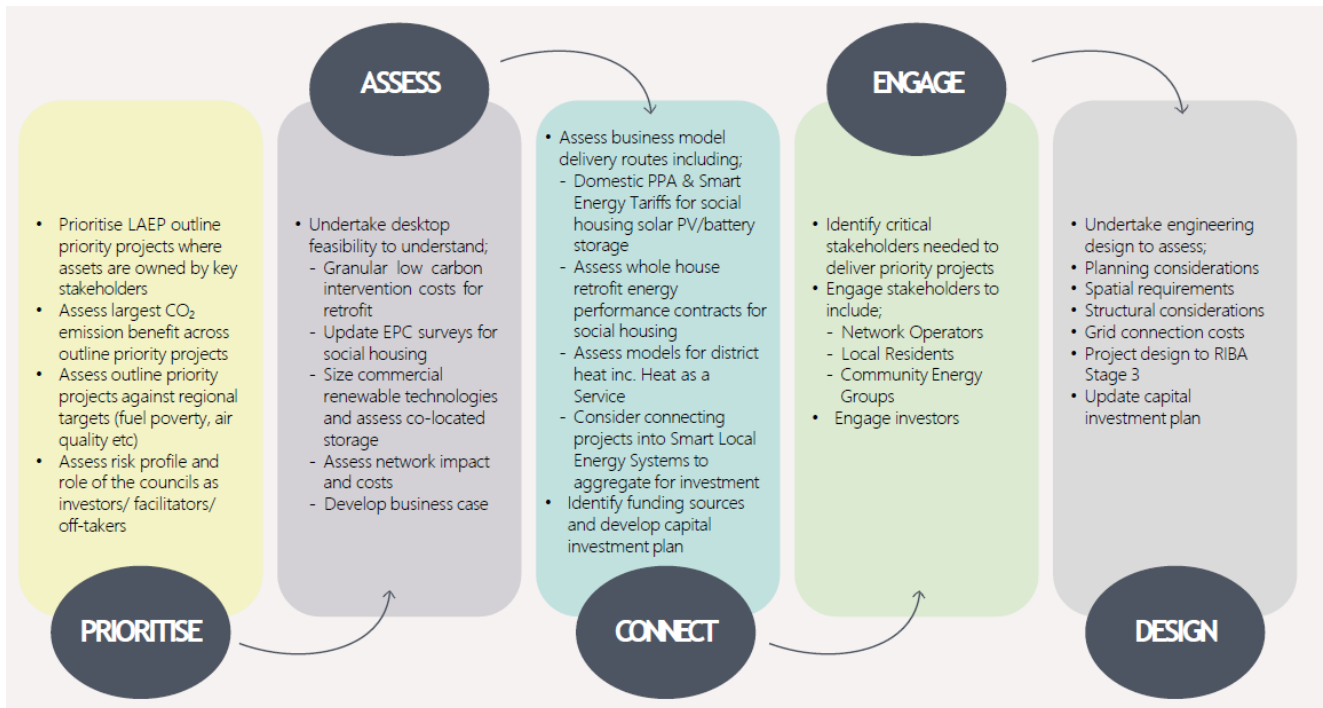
PRIORITISE

• Prioritise LAEP outline priority projects where assets are owned by key stakeholders
• Assess largest $CO_2$ emission benefit across outline priority projects
• Assess outline priority projects against regional targets (fuel poverty, air quality etc)
• Assess risk profile and role of the councils as investors/ facilitators/ off-takers

ASSESS

• Undertake desktop feasibility to understand;
- Granular low carbon intervention costs for retrofit
- Update EPC surveys for social housing
- Size commercial renewable technologies and assess co-located storage
- Assess network impact and costs
- Develop business case

CONNECT

• Assess business model delivery routes including;
- Domestic PPA & Smart Energy Tariffs for social housing solar PV/battery storage
- Assess whole house retrofit energy performance contracts for social housing
- Assess models for district heat inc. Heat as a Service
- Consider connecting projects into Smart Local Energy Systems to aggregate for investment
• Identify funding sources and develop capital investment plan

ENGAGE

• Identify critical stakeholders needed to deliver priority projects
• Engage stakeholders to include;
- Network Operators
- Local Residents
- Community Energy Groups
• Engage investors

DESIGN

• Undertake engineering design to assess;
• Planning considerations
• Spatial requirements
• Structural considerations
• Grid connection costs
• Project design to RIBA Stage 3
• Update capital investment plan